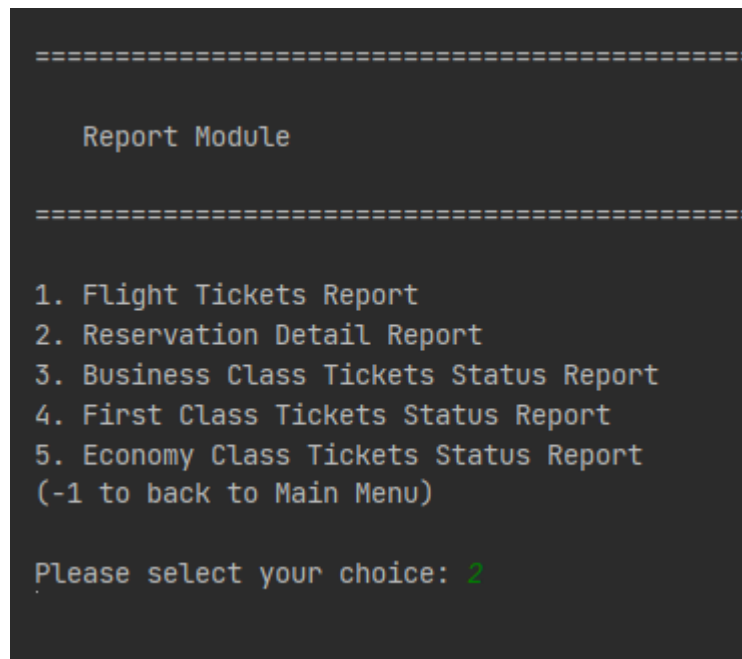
==========================================

Report Module

==========================================

1. Flight Tickets Report
2. Reservation Detail Report
3. Business Class Tickets Status Report
4. First Class Tickets Status Report
5. Economy Class Tickets Status Report
(-1 to back to Main Menu)

Please select your choice: 2